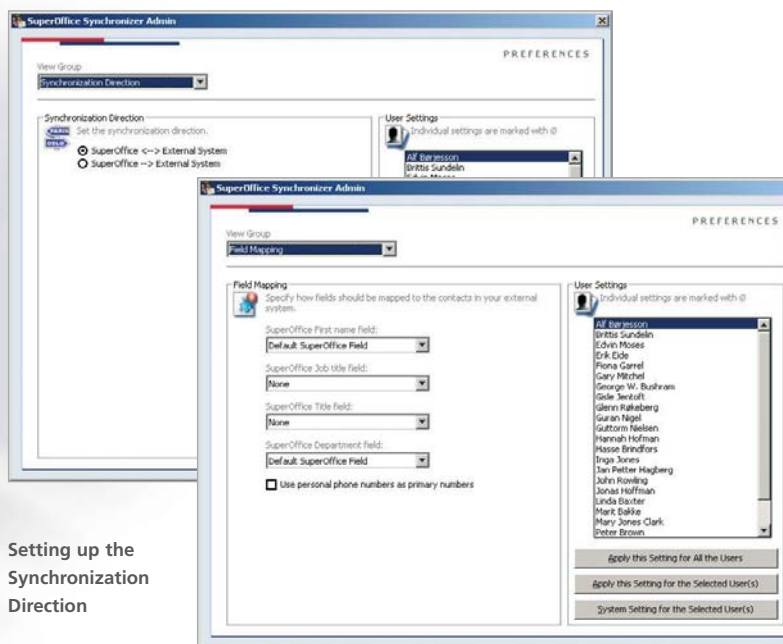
SuperOffice Synchronizer Admin

PREFERENCES

View Group

Synchronization Direction

Synchronization Direction

Set the synchronization direction.

SuperOffice <--> External System

SuperOffice --> External System

User Settings

Individual settings are marked with @

Alf Børjesson

Brittis Sundelin

SuperOffice Synchronizer Admin

PREFERENCES

View Group

Field Mapping

Field Mapping

Specify how fields should be mapped to the contacts in your external system.

SuperOffice First name field:

Default SuperOffice Field

SuperOffice Job title field:

None

SuperOffice Title field:

None

SuperOffice Department field:

Default SuperOffice Field

Use personal phone numbers as primary numbers

User Settings

Individual settings are marked with @

Alf Børjesson
Brittis Sundelin
Edvin Moses
Erik Eide
Fiona Garrel
Gary Mitchel
George W. Bushram
Gisle Jentoft
Glenn Rakeberg
Guran Nigel
Guttorm Nielsen
Hannah Hofman
Hasse Brindfors
Inga Jones
Jan Petter Hagberg
John Rowling
Jonas Hoffman
Linda Baxter
Marit Bakke
Mary Jones Clark
Peter Brown

Apply this Setting for All the Users

Apply this Setting for the Selected User(s)

System Setting for the Selected User(s)

Setting up the Synchronization Direction